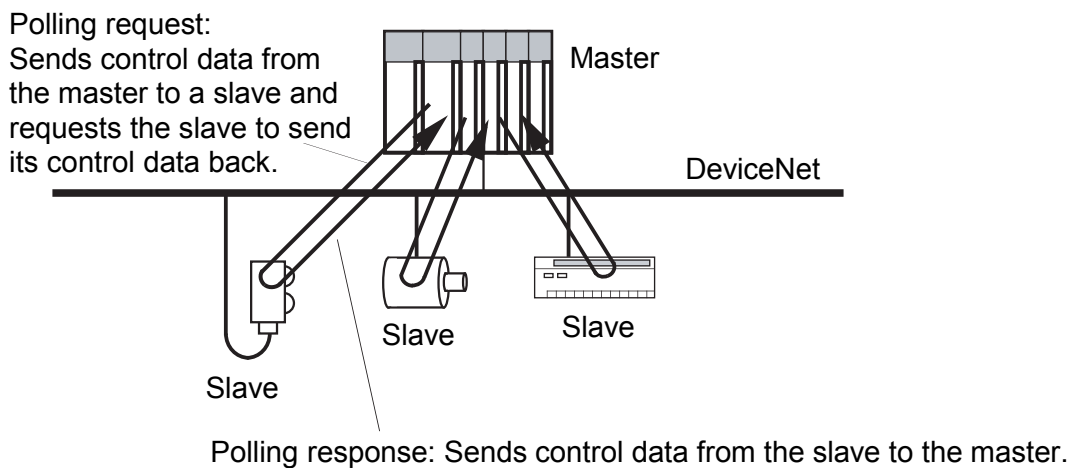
Polling request:
Sends control data from the master to a slave and requests the slave to send its control data back.

Master

DeviceNet

Slave

Slave

Slave

Polling response: Sends control data from the slave to the master.